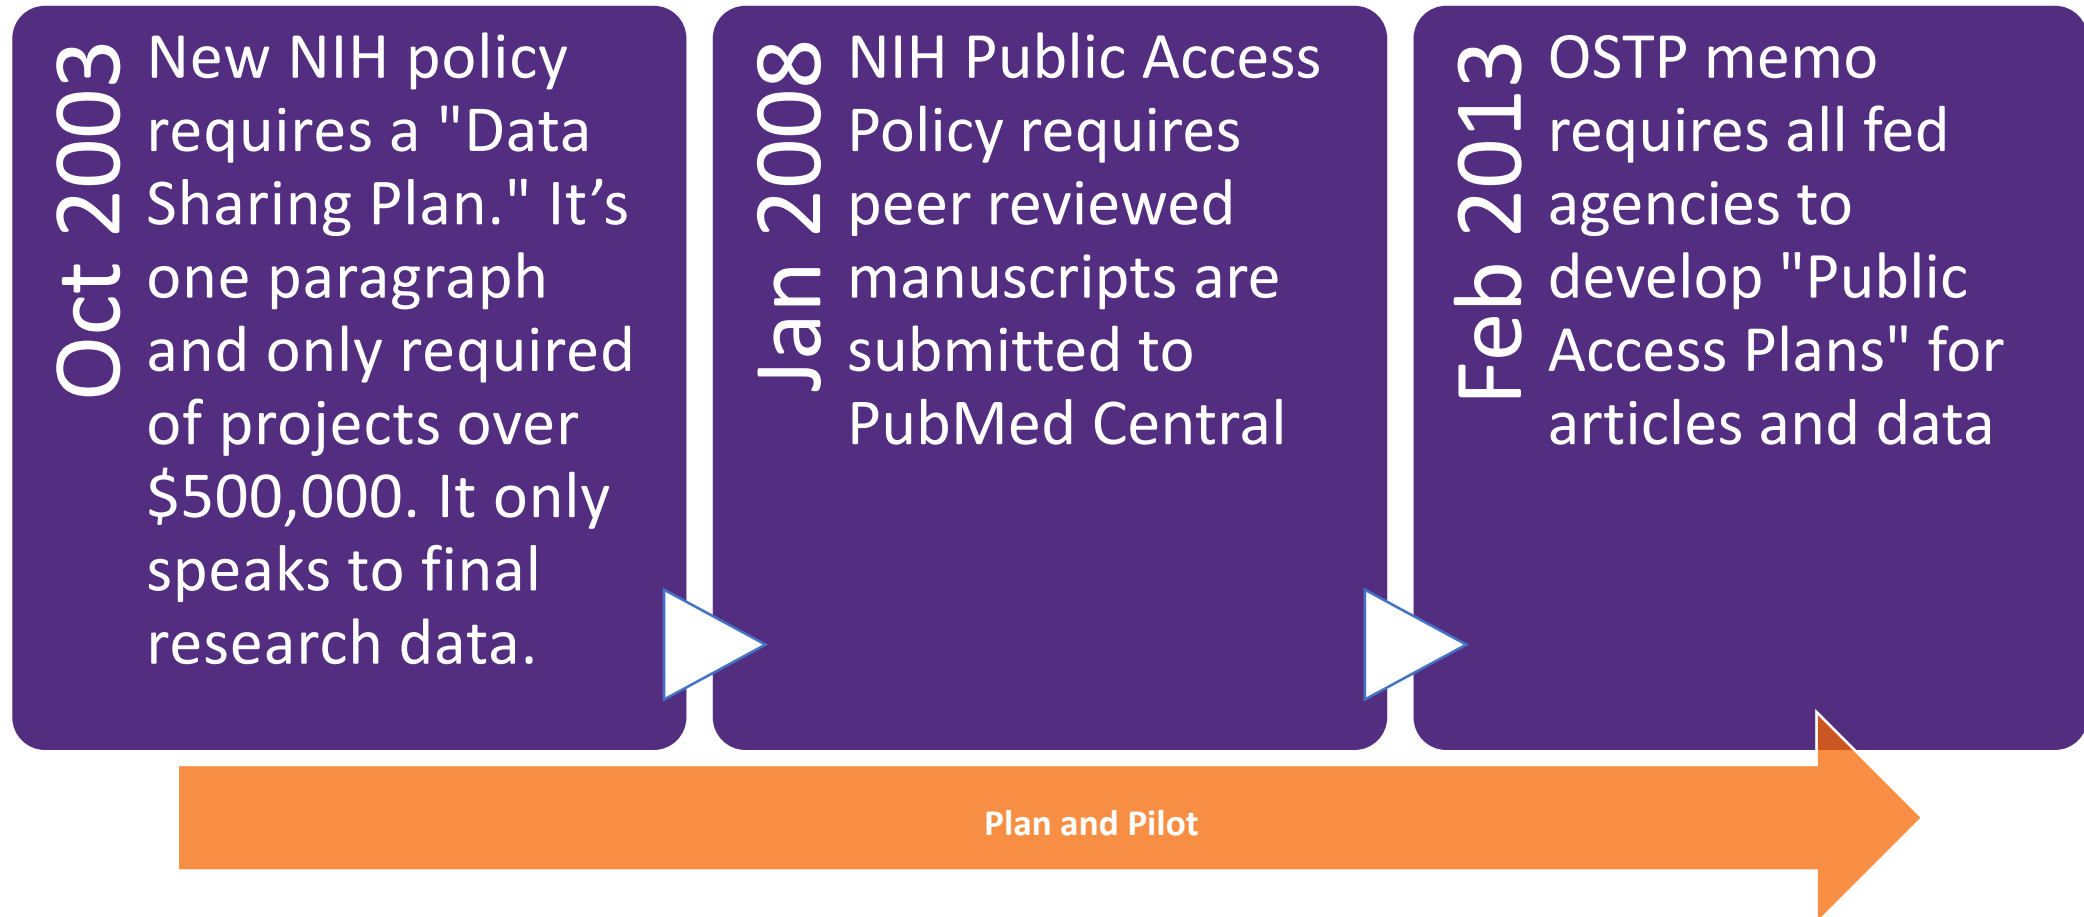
Oct 2003

New NIH policy requires a "Data Sharing Plan." It’s one paragraph and only required of projects over $500,000. It only speaks to final research data.

Jan 2008

NIH Public Access Policy requires peer reviewed manuscripts are submitted to PubMed Central

Feb 2013

OSTP memo requires all fed agencies to develop "Public Access Plans" for articles and data

Plan and Pilot